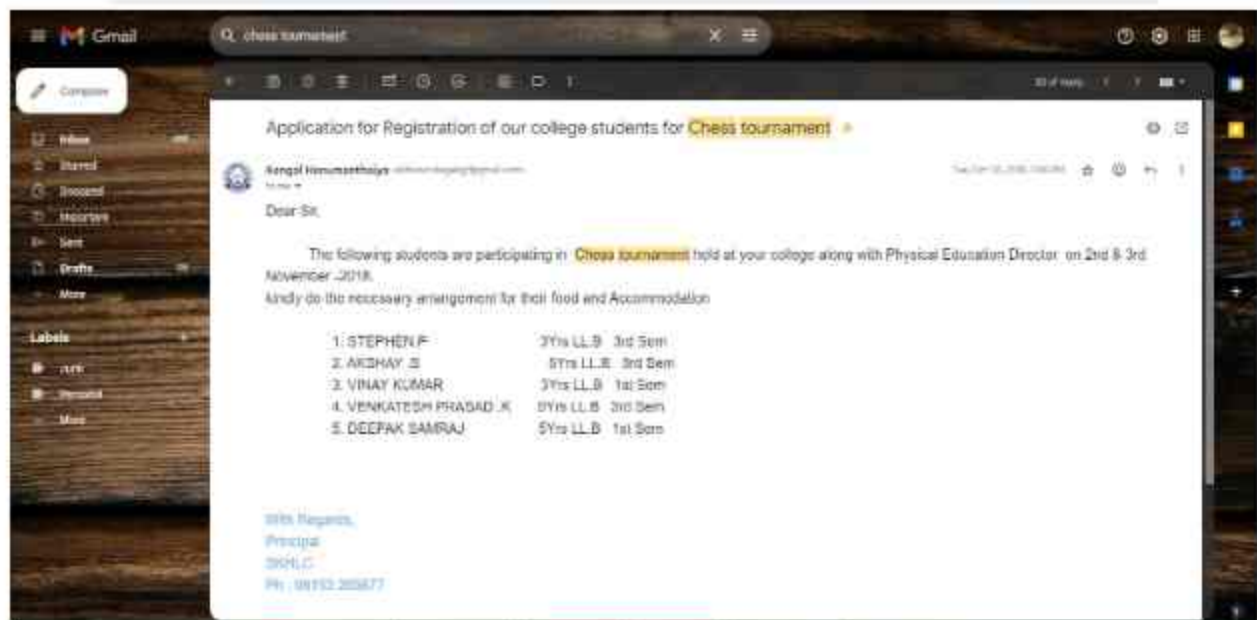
Gmail

chess tournament

Compose

Inbox
Starred
Snoozed
Important
Sent
Drafts
More

Labels

More

Application for Registration of our college students for Chess tournament

Kengal Hanumanthaiya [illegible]
to me

Dear Sir,

The following students are participating in Chess tournament held at your college along with Physical Education Director on 2nd & 3rd November -2018.
Kindly do the necessary arrangement for their food and Accommodation

| | |
|---|---|
| 1. STEPHEN.P | 3Yrs LL.B 3rd Sem |
| 2. AKSHAY .S | 5Yrs LL.B 3rd Sem |
| 3. VINAY KUMAR | 3Yrs LL.B 1st Sem |
| 4. VENKATESH PRASAD .K | 5Yrs LL.B 3rd Sem |
| 5. DEEPAK SAMRAJ | 5Yrs LL.B 1st Sem |

With Regards,
Principal
SKHLC
Ph : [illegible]